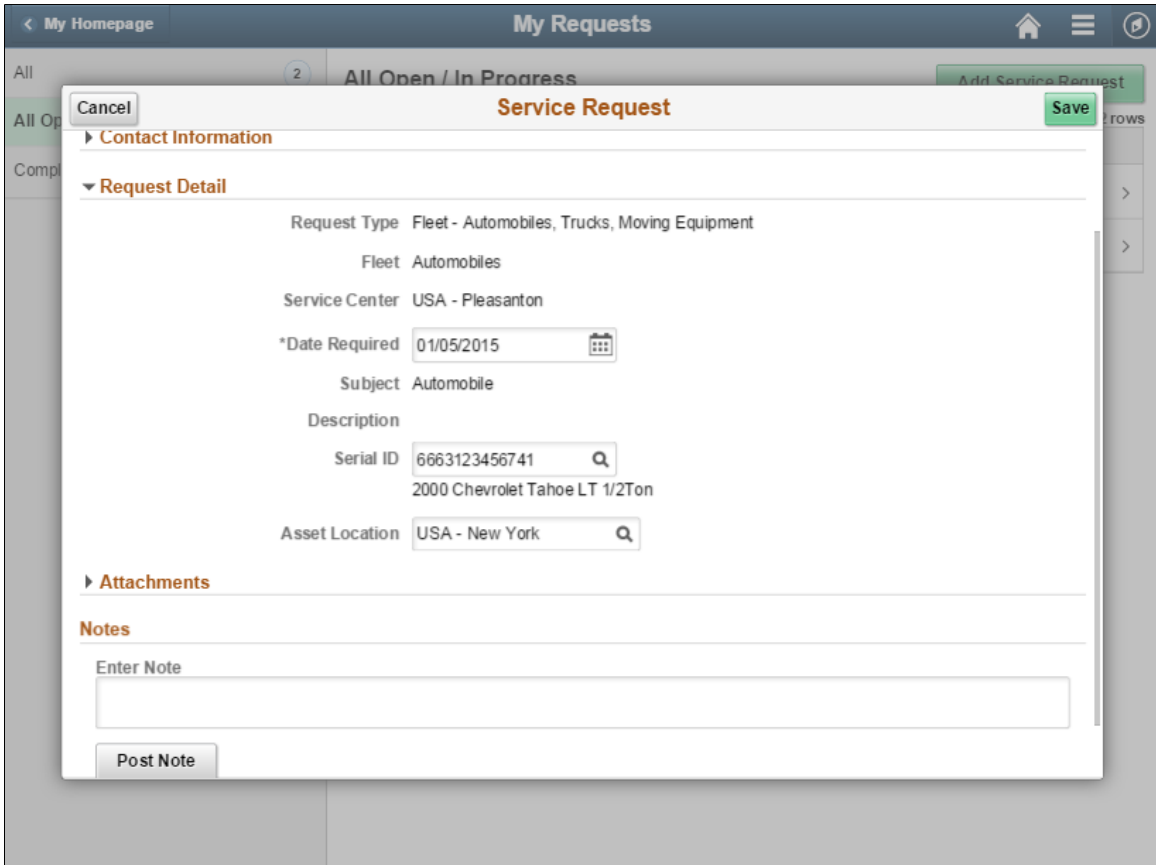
< My Homepage

My Requests

All 2

All Op

Compl

All Open / In Progress

Add Service Request

2 rows

Cancel

Service Request

Save

Contact Information

Request Detail

Request Type Fleet - Automobiles, Trucks, Moving Equipment

Fleet Automobiles

Service Center USA - Pleasanton

*Date Required 01/05/2015

Subject Automobile

Description

Serial ID 6663123456741

2000 Chevrolet Tahoe LT 1/2Ton

Asset Location USA - New York

Attachments

Notes

Enter Note

Post Note